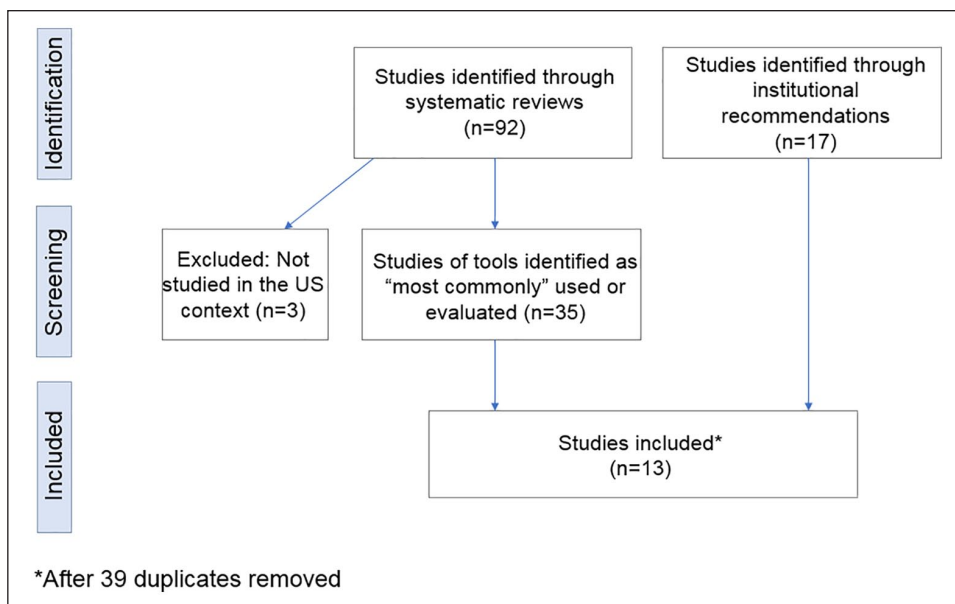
Identification

Studies identified through systematic reviews (n=92)

Studies identified through institutional recommendations (n=17)

Screening

Excluded: Not studied in the US context (n=3)

Studies of tools identified as "most commonly" used or evaluated (n=35)

Included

Studies included* (n=13)

*After 39 duplicates removed